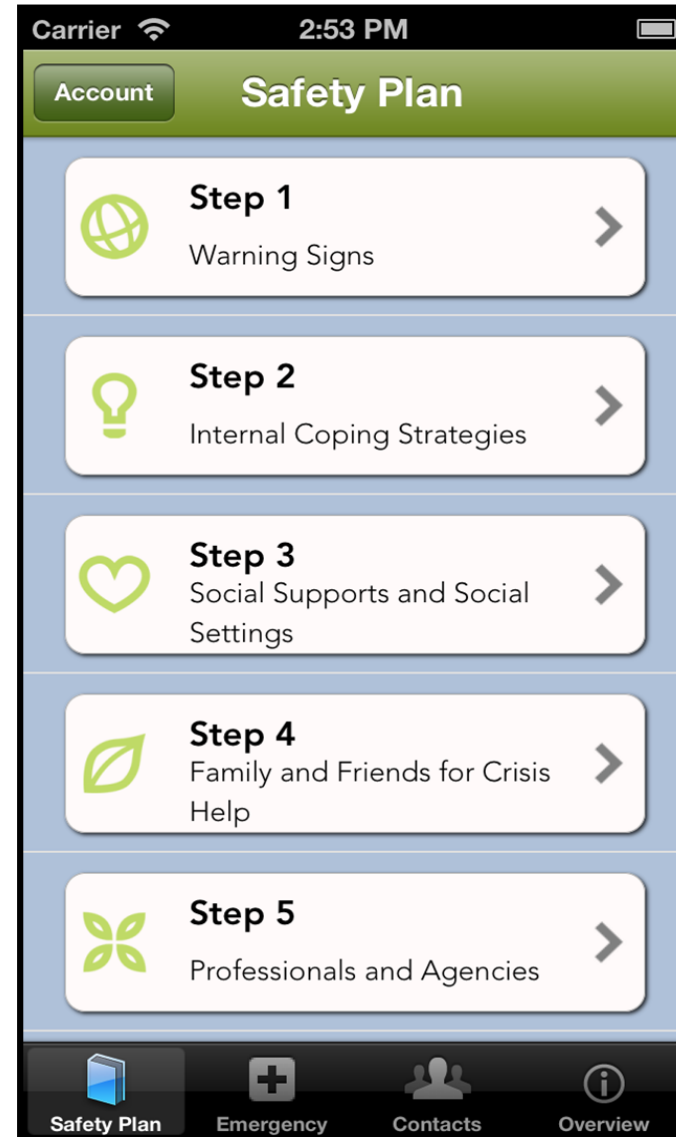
Carrier 2:53 PM

Account Safety Plan

Step 1
Warning Signs

Step 2
Internal Coping Strategies

Step 3
Social Supports and Social Settings

Step 4
Family and Friends for Crisis Help

Step 5
Professionals and Agencies

Safety Plan Emergency Contacts Overview